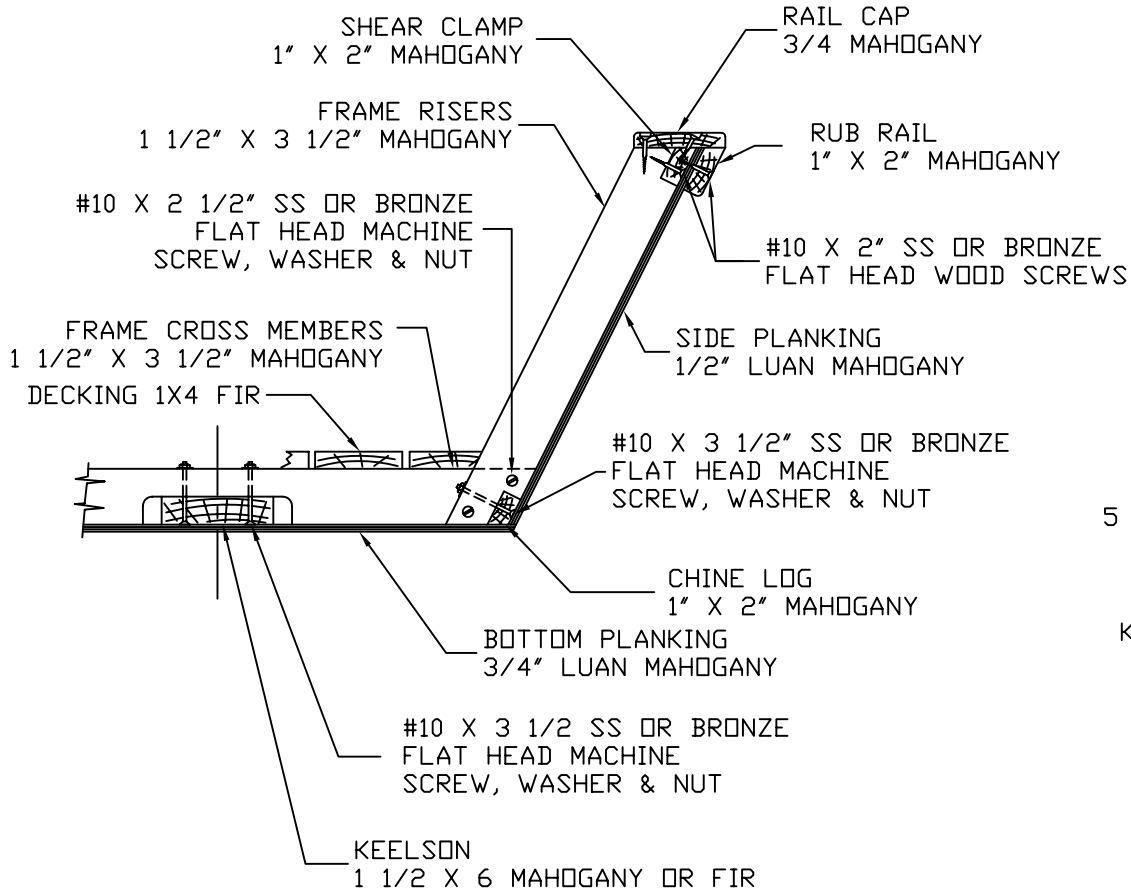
SHEAR CLAMP
1" X 2" MAHOGANY

RAIL CAP
3/4 MAHOGANY

FRAME RISERS
1 1/2" X 3 1/2" MAHOGANY

RUB RAIL
1" X 2" MAHOGANY

#10 X 2 1/2" SS OR BRONZE
FLAT HEAD MACHINE
SCREW, WASHER & NUT

#10 X 2" SS OR BRONZE
FLAT HEAD WOOD SCREWS

FRAME CROSS MEMBERS
1 1/2" X 3 1/2" MAHOGANY

SIDE PLANKING
1/2" LUAN MAHOGANY

DECKING 1X4 FIR

#10 X 3 1/2" SS OR BRONZE
FLAT HEAD MACHINE
SCREW, WASHER & NUT

5

CHINE LOG
1" X 2" MAHOGANY

K

BOTTOM PLANKING
3/4" LUAN MAHOGANY

#10 X 3 1/2 SS OR BRONZE
FLAT HEAD MACHINE
SCREW, WASHER & NUT

KEELSON
1 1/2 X 6 MAHOGANY OR FIR